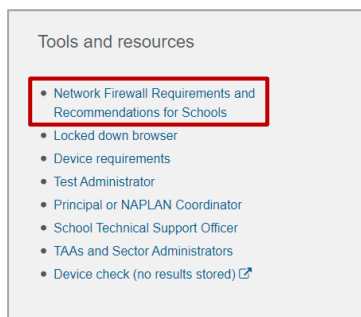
Tools and resources

- Network Firewall Requirements and Recommendations for Schools
- Locked down browser
- Device requirements
- Test Administrator
- Principal or NAPLAN Coordinator
- School Technical Support Officer
- TAAs and Sector Administrators
- Device check (no results stored)